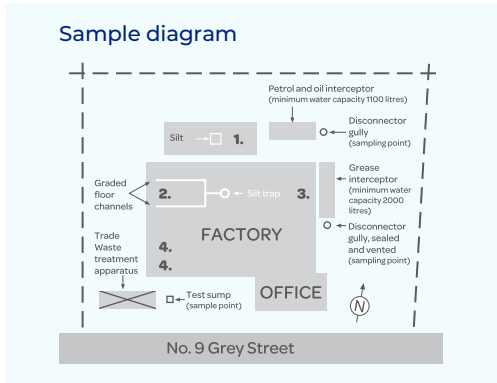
Sample diagram

Petrol and oil interceptor (minimum water capacity 1100 litres)

Silt

1.

Disconnector gully (sampling point)

Graded floor channels

2.

Silt trap

3.

Grease interceptor (minimum water capacity 2000 litres)

FACTORY

Disconnector gully, sealed and vented (sampling point)

Trade Waste treatment apparatus

4.

4.

OFFICE

Test sump (sample point)

N

No. 9 Grey Street